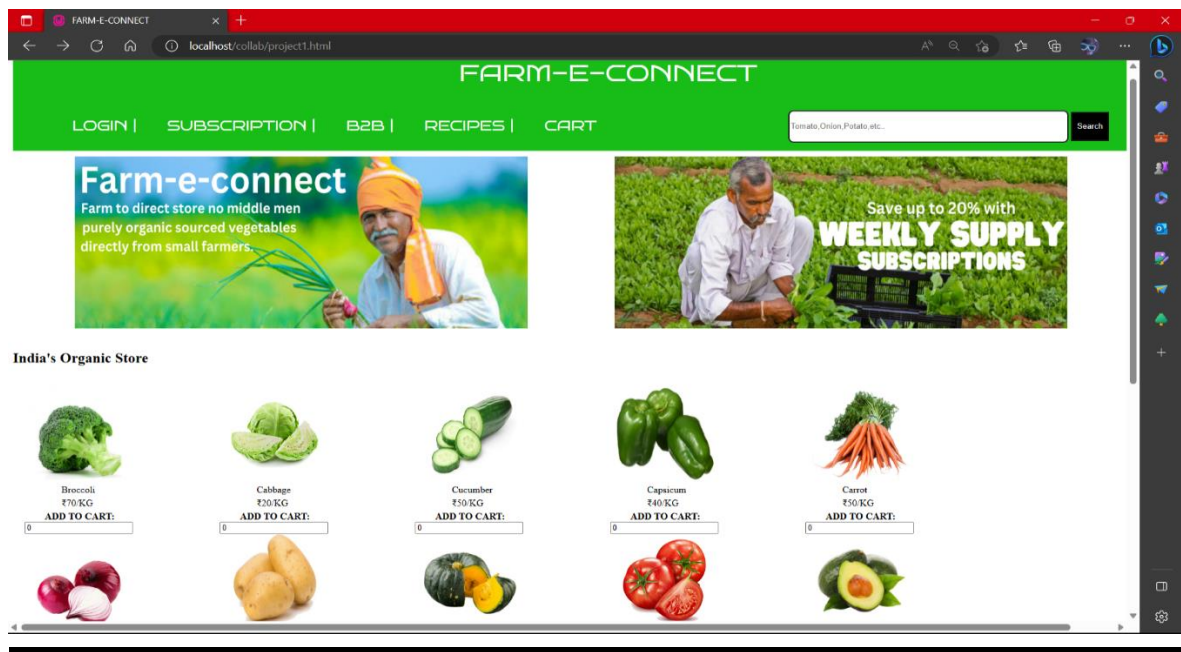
FARM-E-CONNECT

localhost/collab/project1.html

FARM-E-CONNECT

LOGIN | SUBSCRIPTION | B2B | RECIPES | CART

Tomato,Onion,Potato,etc..

Search

Farm-e-connect

Farm to direct store no middle men purely organic sourced vegetables directly from small farmers.

Save up to 20% with

WEEKLY SUPPLY SUBSCRIPTIONS

India's Organic Store

| Broccoli | Cabbage | Cucumber | Capsicum | Carrot |
|---|---|---|---|---|
| ₹70/KG | ₹20/KG | ₹50/KG | ₹40/KG | ₹50/KG |
| ADD TO CART: | ADD TO CART: | ADD TO CART: | ADD TO CART: | ADD TO CART: |
| 0 | 0 | 0 | 0 | 0 |